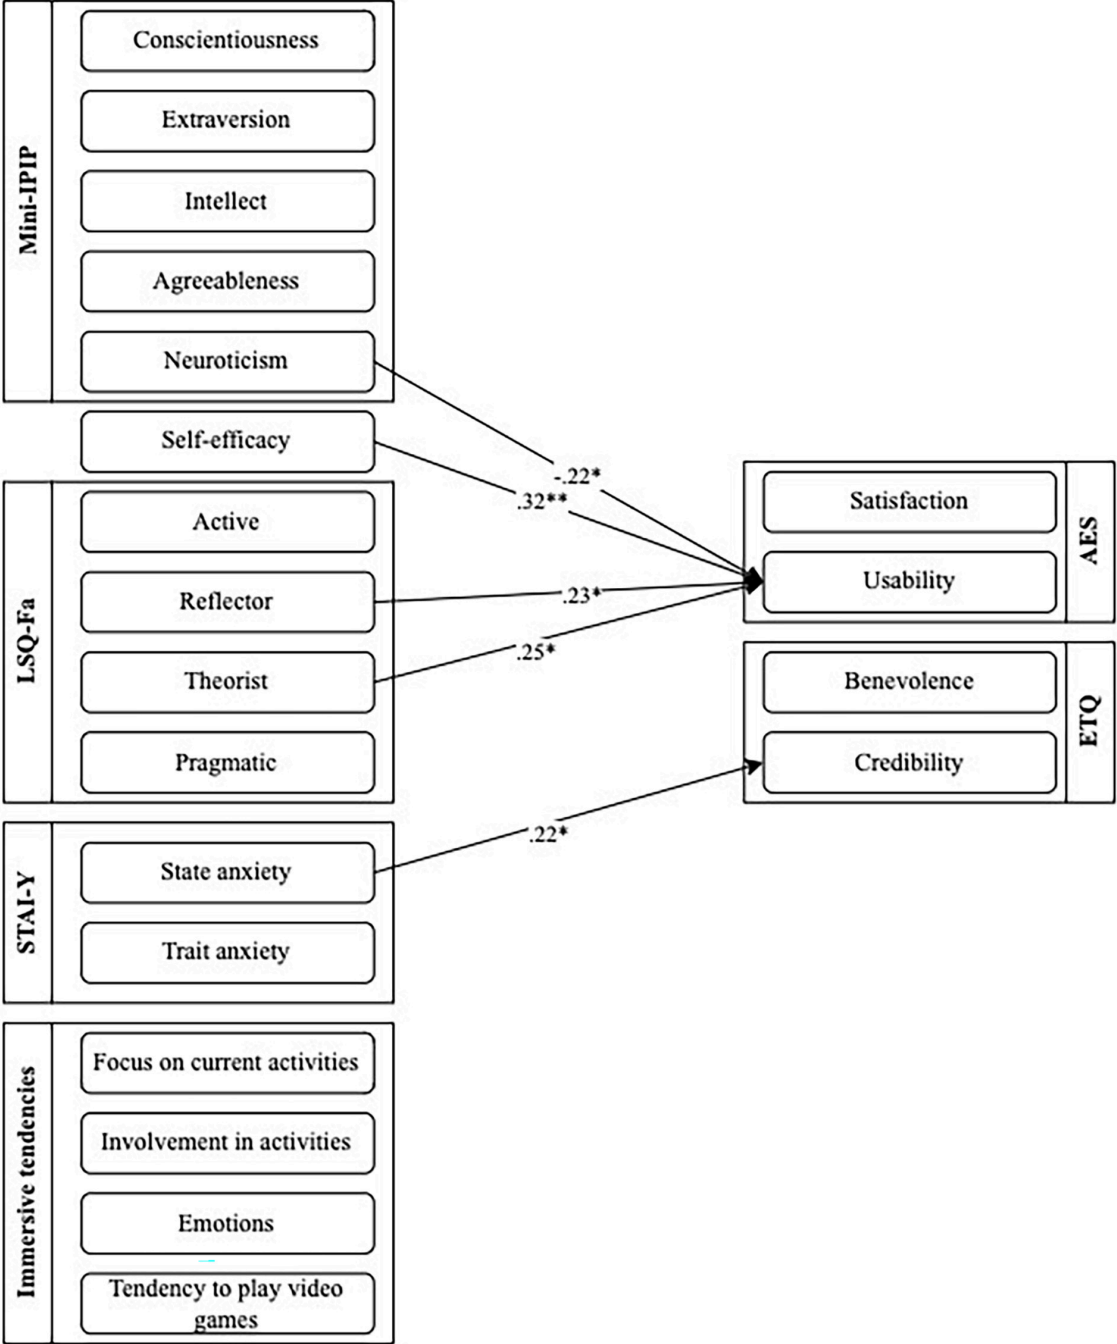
Mini-IPIP
Conscientiousness
Extraversion
Intellect
Agreeableness
Neuroticism
Self-efficacy
LSQ-Fa
Active
Reflector
Theorist
Pragmatic
STAI-Y
State anxiety
Trait anxiety
Immersive tendencies
Focus on current activities
Involvement in activities
Emotions
Tendency to play video games
-.22*
.32**
.23*
.25*
.22*
Satisfaction
Usability
AES
Benevolence
Credibility
ETQ